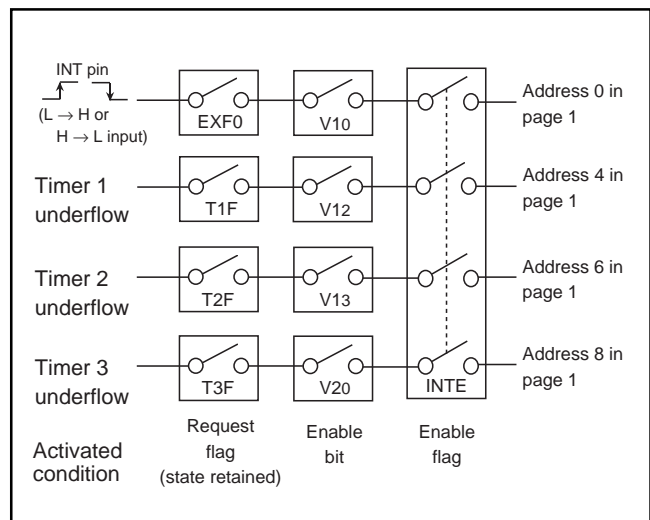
INT pin

(L → H or H → L input)

EXF0

V10

Address 0 in page 1

Timer 1 underflow

T1F

V12

Address 4 in page 1

Timer 2 underflow

T2F

V13

Address 6 in page 1

Timer 3 underflow

T3F

V20

INTE

Address 8 in page 1

Activated condition

Request flag (state retained)

Enable bit

Enable flag